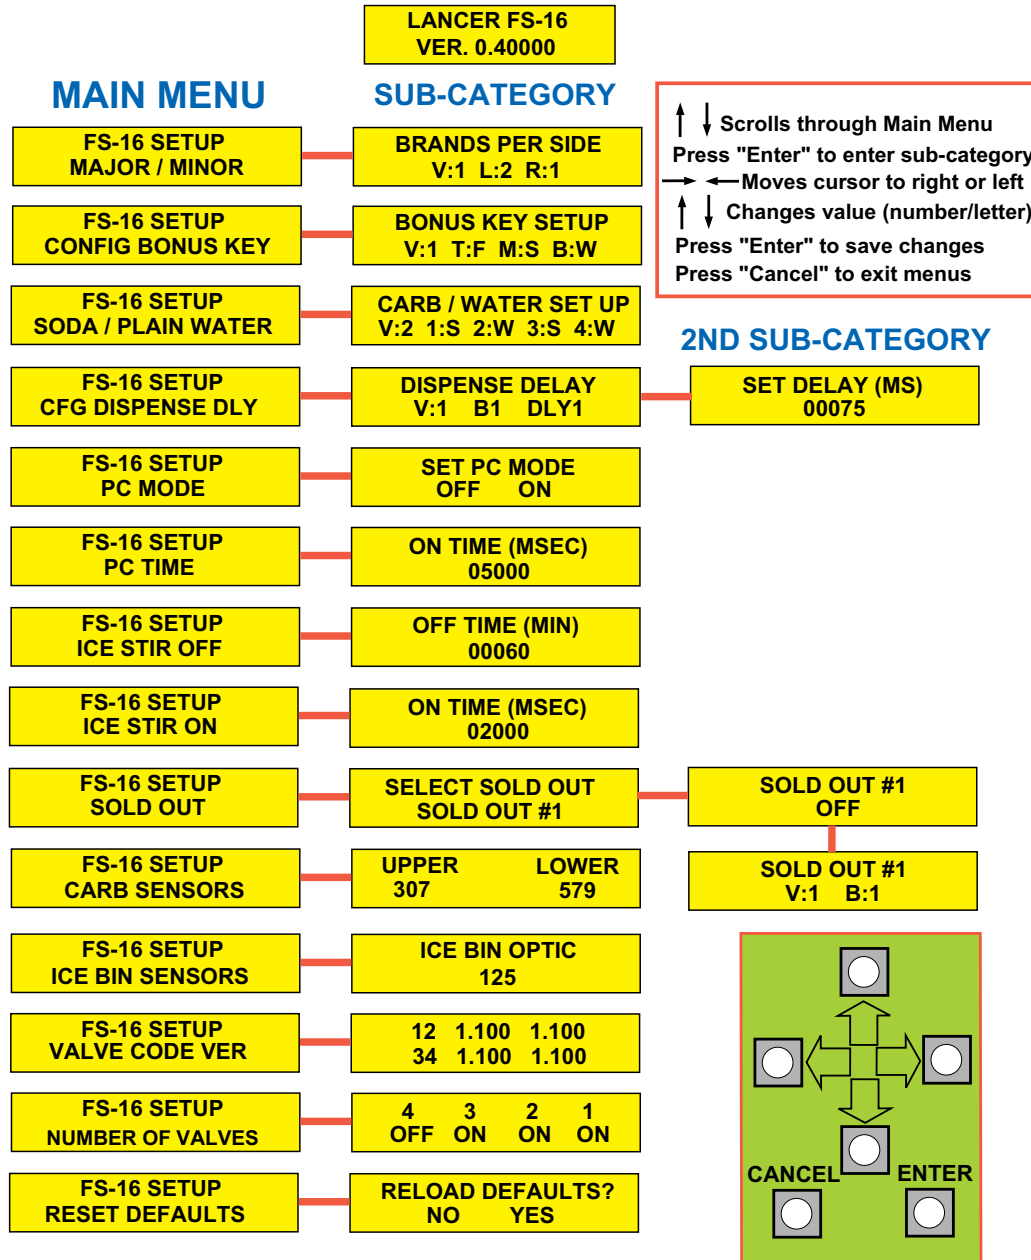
LANCER FS-16
VER. 0.40000

MAIN MENU

SUB-CATEGORY

↑ ↓ Scrolls through Main Menu
Press "Enter" to enter sub-category
→ ← Moves cursor to right or left
↑ ↓ Changes value (number/letter)
Press "Enter" to save changes
Press "Cancel" to exit menus

2ND SUB-CATEGORY

FS-16 SETUP
MAJOR / MINOR

BRANDS PER SIDE
V:1 L:2 R:1

FS-16 SETUP
CONFIG BONUS KEY

BONUS KEY SETUP
V:1 T:F M:S B:W

FS-16 SETUP
SODA / PLAIN WATER

CARB / WATER SET UP
V:2 1:S 2:W 3:S 4:W

FS-16 SETUP
CFG DISPENSE DLY

DISPENSE DELAY
V:1 B1 DLY1

SET DELAY (MS)
00075

FS-16 SETUP
PC MODE

SET PC MODE
OFF ON

FS-16 SETUP
PC TIME

ON TIME (MSEC)
05000

FS-16 SETUP
ICE STIR OFF

OFF TIME (MIN)
00060

FS-16 SETUP
ICE STIR ON

ON TIME (MSEC)
02000

FS-16 SETUP
SOLD OUT

SELECT SOLD OUT
SOLD OUT #1

SOLD OUT #1
OFF

SOLD OUT #1
V:1 B:1

FS-16 SETUP
CARB SENSORS

UPPER LOWER
307 579

FS-16 SETUP
ICE BIN SENSORS

ICE BIN OPTIC
125

FS-16 SETUP
VALVE CODE VER

12 1.100 1.100
34 1.100 1.100

FS-16 SETUP
NUMBER OF VALVES

4 3 2 1
OFF ON ON ON

FS-16 SETUP
RESET DEFAULTS

RELOAD DEFAULTS?
NO YES

CANCEL
ENTER